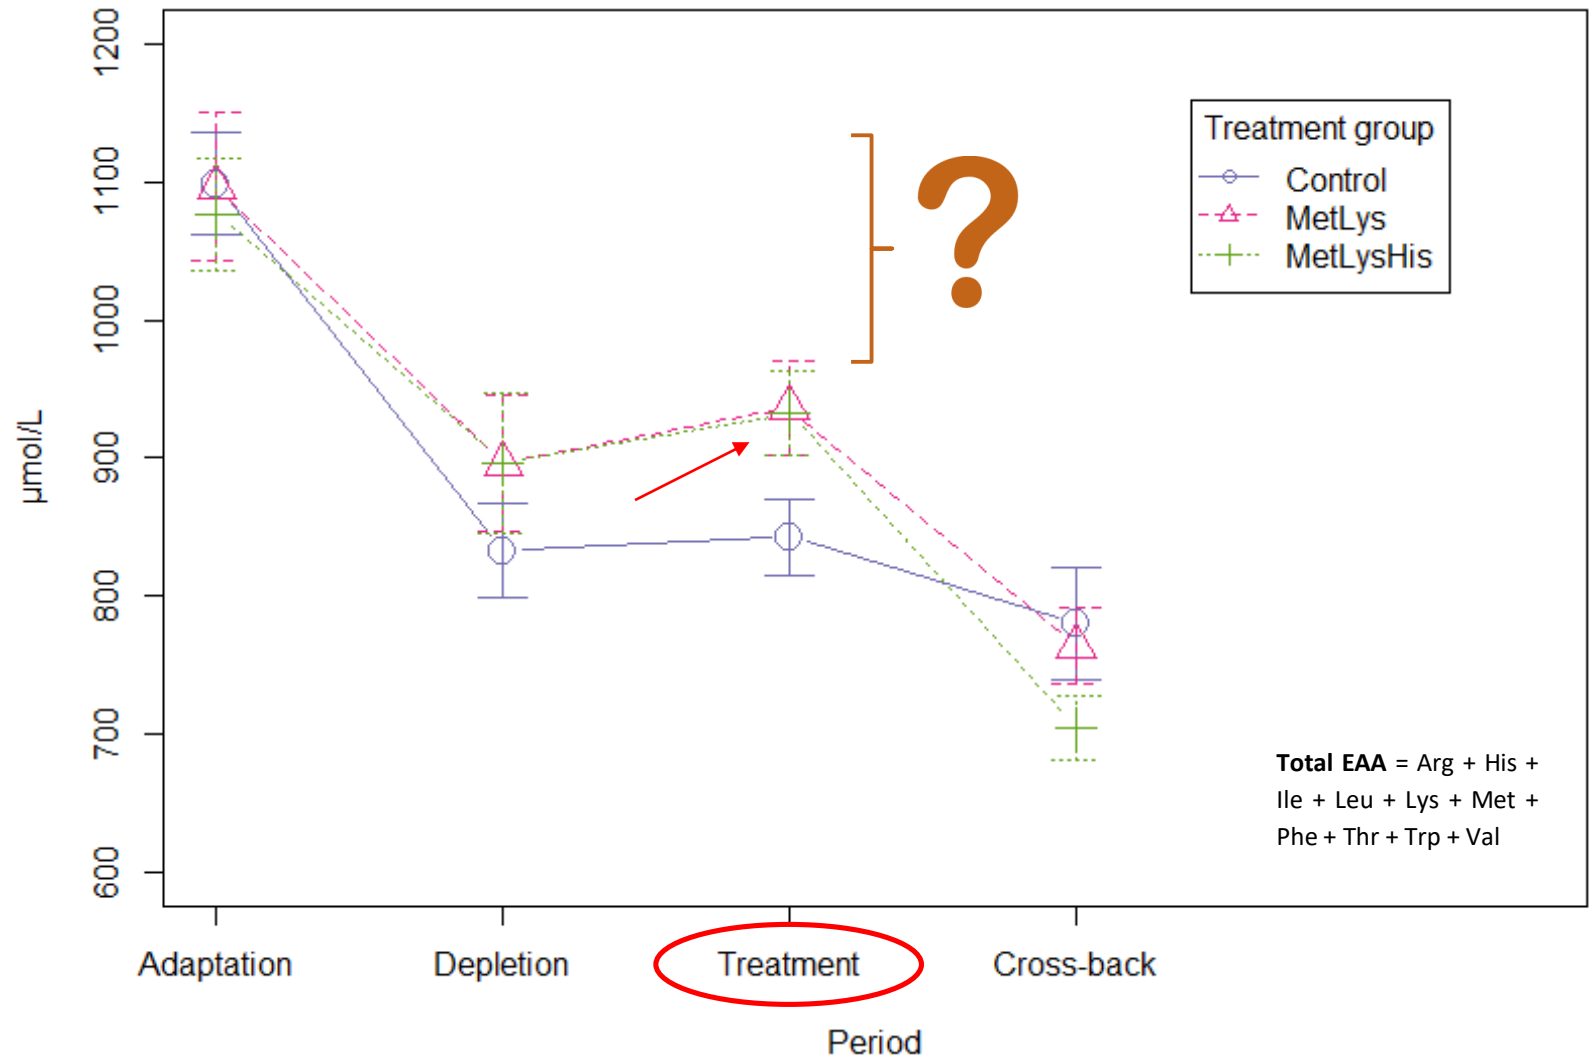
1200
1100
1000
900
800
700
600
µmol/L

Treatment group
Control
MetLys
MetLysHis

?

**Total EAA** = Arg + His + Ile + Leu + Lys + Met + Phe + Thr + Trp + Val

Adaptation
Depletion
Treatment
Cross-back
Period